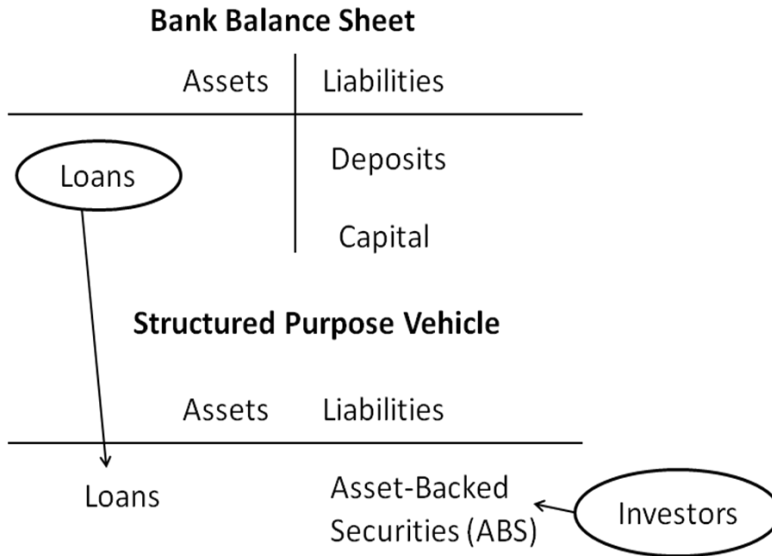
**Bank Balance Sheet**

| Assets | Liabilities |
|---|---|
| Loans | Deposits |
| | Capital |

**Structured Purpose Vehicle**

| Assets | Liabilities |
|---|---|
| Loans | Asset-Backed Securities (ABS) |

Investors